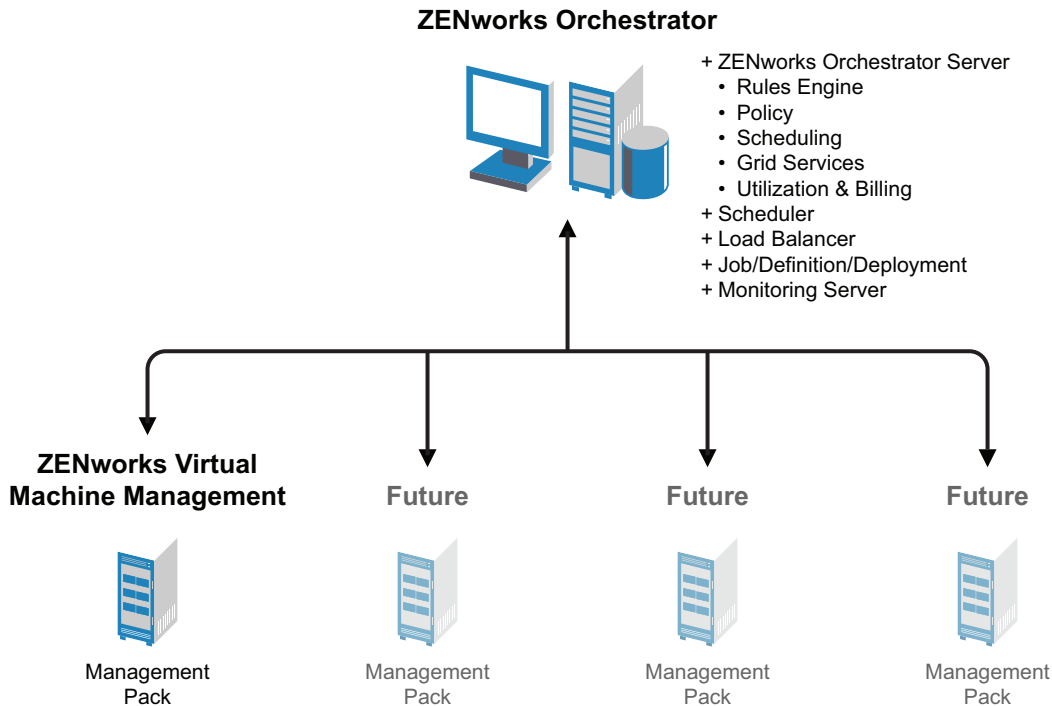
ZENworks Orchestrator

+ ZENworks Orchestrator Server
• Rules Engine
• Policy
• Scheduling
• Grid Services
• Utilization & Billing
+ Scheduler
+ Load Balancer
+ Job/Definition/Deployment
+ Monitoring Server

ZENworks Virtual Machine Management

Management Pack

Future

Management Pack

Future

Management Pack

Future

Management Pack